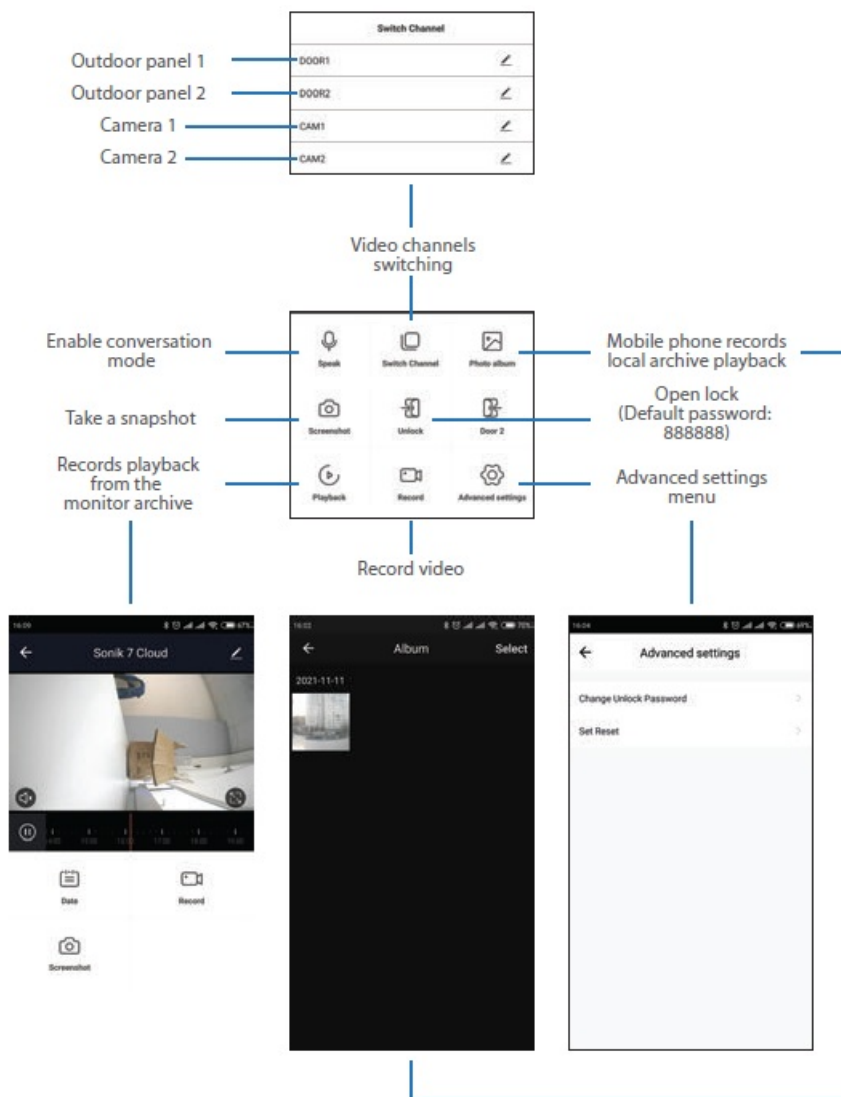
Switch Channel

Outdoor panel 1 DOOR1
Outdoor panel 2 DOOR2
Camera 1 CAM1
Camera 2 CAM2

Video channels switching

Enable conversation mode
Speak
Switch Channel
Photo album
Mobile phone records local archive playback

Take a snapshot
Screenshot
Unlock
Door 2
Open lock (Default password: 888888)

Records playback from the monitor archive
Playback
Record
Advanced settings
Advanced settings menu

Record video

16:09
Sonik 7 Cloud
Date
Record
Screenshot

16:02
Album
Select
2021-11-11

16:04
Advanced settings
Change Unlock Password
Set Reset